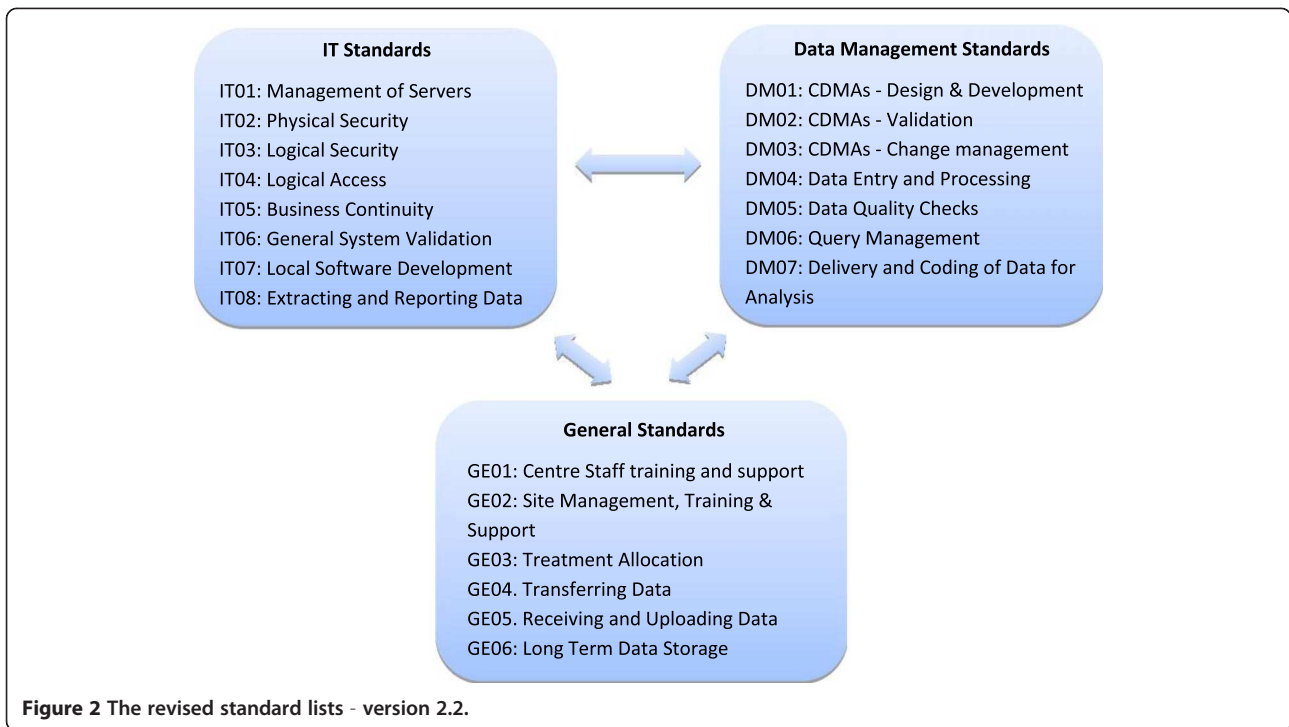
**IT Standards**

IT01: Management of Servers
IT02: Physical Security
IT03: Logical Security
IT04: Logical Access
IT05: Business Continuity
IT06: General System Validation
IT07: Local Software Development
IT08: Extracting and Reporting Data

**Data Management Standards**

DM01: CDMAs - Design & Development
DM02: CDMAs - Validation
DM03: CDMAs - Change management
DM04: Data Entry and Processing
DM05: Data Quality Checks
DM06: Query Management
DM07: Delivery and Coding of Data for Analysis

**General Standards**

GE01: Centre Staff training and support
GE02: Site Management, Training & Support
GE03: Treatment Allocation
GE04. Transferring Data
GE05. Receiving and Uploading Data
GE06: Long Term Data Storage

**Figure 2 The revised standard lists - version 2.2.**